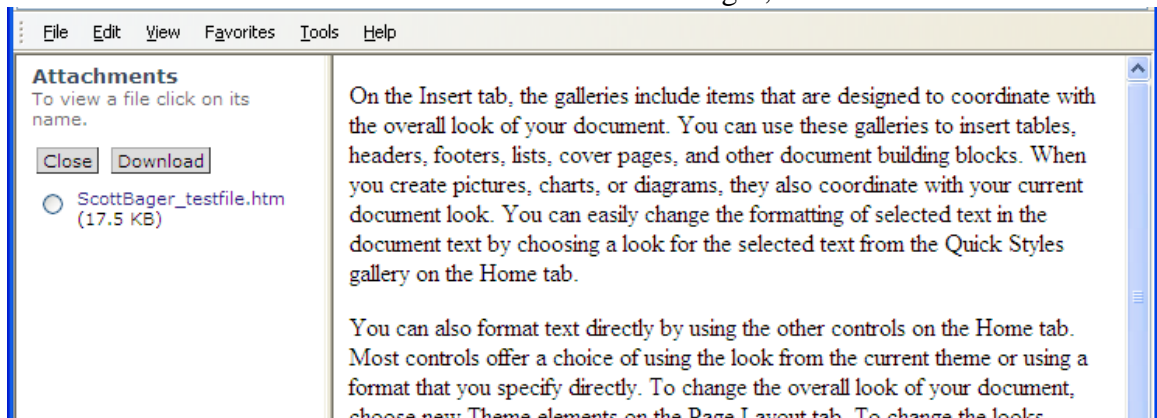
File Edit View Favorites Tools Help

Attachments
To view a file click on its name.

Close Download

ScottBager_testfile.htm (17.5 KB)

On the Insert tab, the galleries include items that are designed to coordinate with the overall look of your document. You can use these galleries to insert tables, headers, footers, lists, cover pages, and other document building blocks. When you create pictures, charts, or diagrams, they also coordinate with your current document look. You can easily change the formatting of selected text in the document text by choosing a look for the selected text from the Quick Styles gallery on the Home tab.

You can also format text directly by using the other controls on the Home tab. Most controls offer a choice of using the look from the current theme or using a format that you specify directly. To change the overall look of your document, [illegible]